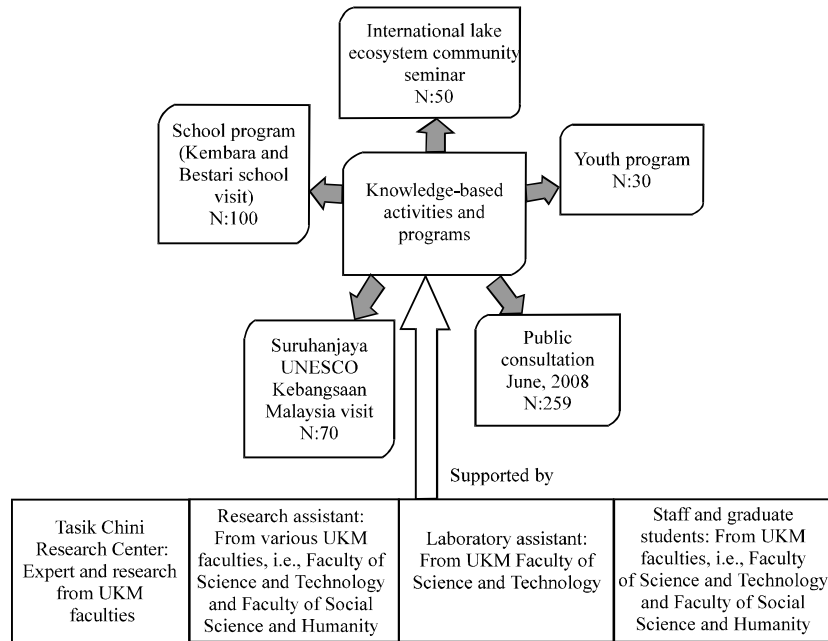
International lake ecosystem community seminar
N:50

School program (Kembara and Bestari school visit)
N:100

Knowledge-based activities and programs

Youth program
N:30

Suruhanjaya UNESCO Kebangsaan Malaysia visit
N:70

Public consultation June, 2008
N:259

Supported by

| Tasik Chini Research Center: Expert and research from UKM faculties | Research assistant: From various UKM faculties, i.e., Faculty of Science and Technology and Faculty of Social Science and Humanity | Laboratory assistant: From UKM Faculty of Science and Technology | Staff and graduate students: From UKM faculties, i.e., Faculty of Science and Technology and Faculty of Social Science and Humanity |
|---|---|---|---|